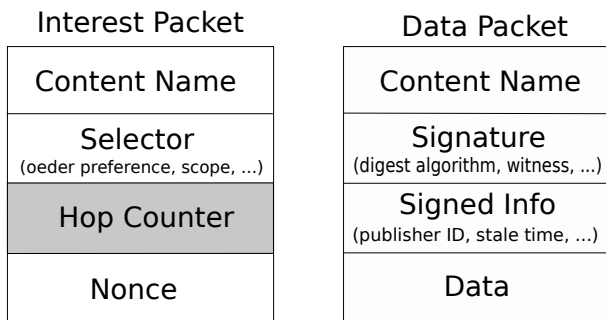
Interest Packet

Content Name

Selector
(oeder preference, scope, ...)

Hop Counter

Nonce

Data Packet

Content Name

Signature
(digest algorithm, witness, ...)

Signed Info
(publisher ID, stale time, ...)

Data